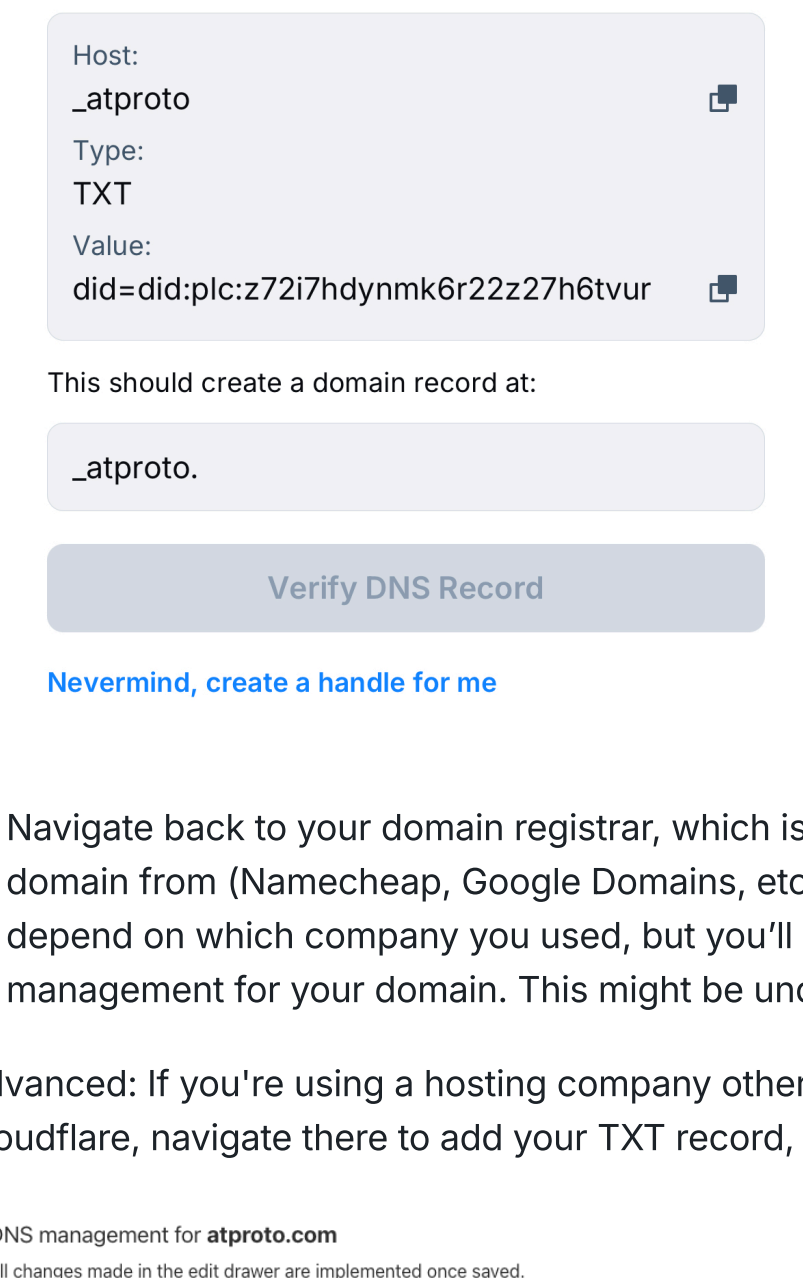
Host:
_atproto

Type:
TXT

Value:
did=did:plc:z72i7hdynmk6r22z27h6tvur

This should create a domain record at:

_atproto.

Verify DNS Record

Nevermind, create a handle for me

Navigate back to your domain registrar, which is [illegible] domain from (Namecheap, Google Domains, etc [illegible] depend on which company you used, but you'll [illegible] management for your domain. This might be und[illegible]

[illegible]lvanced: If you're using a hosting company other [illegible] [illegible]oudflare, navigate there to add your TXT record, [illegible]

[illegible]NS management for atproto.com

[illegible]ll changes made in the edit drawer are implemented once saved.